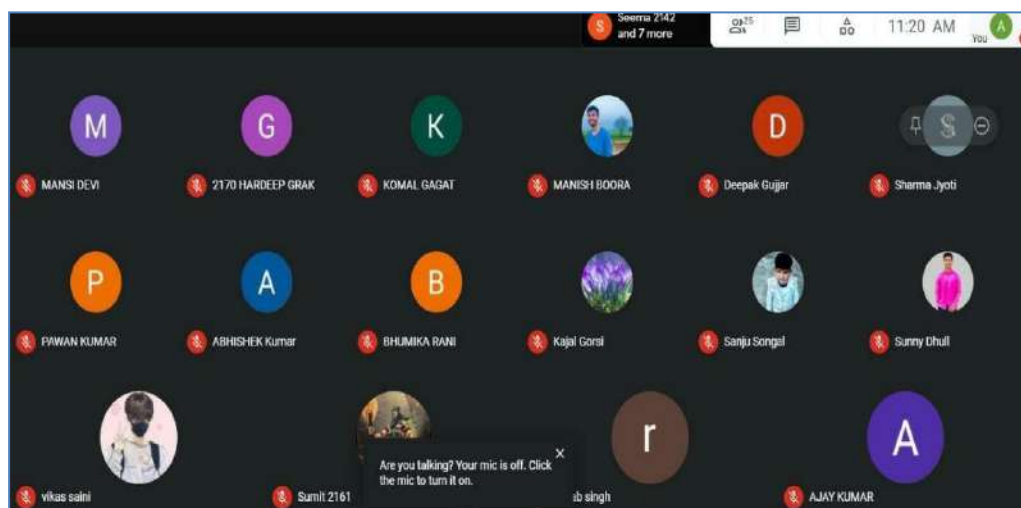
S Seema 2142 and 7 more

25

11:20 AM

A You

M
MANSI DEVI

G
2170 HARDEEP GRAK

K
KOMAL GAGAT

MANISH BOORA

D
Deepak Gujjar

S
Sharma Jyoti

P
PAWAN KUMAR

A
ABHISHEK Kumar

B
BHUMIKA RANI

Kajal Gorsi

Sanju Songal

Sunny Dhull

vikas saini

Sumit 2161

Are you talking? Your mic is off. Click the mic to turn it on.

×

r
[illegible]b singh

A
AJAY KUMAR